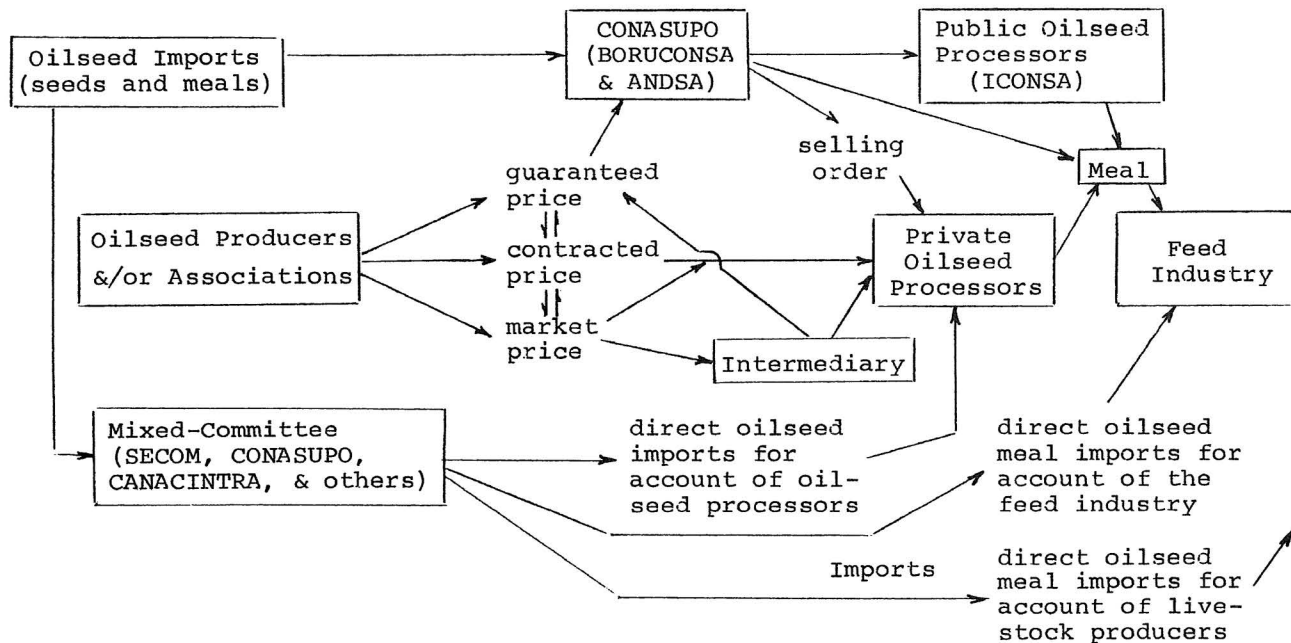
Oilseed Imports (seeds and meals)

CONASUPO (BORUCONSA & ANDSA)

Public Oilseed Processors (ICONSA)

selling order

Meal

guaranteed price

contracted price

market price

Oilseed Producers &/or Associations

Private Oilseed Processors

Feed Industry

Intermediary

Mixed-Committee (SECOM, CONASUPO, CANACINTRA, & others)

direct oilseed imports for account of oilseed processors

direct oilseed meal imports for account of the feed industry

Imports

direct oilseed meal imports for account of livestock producers